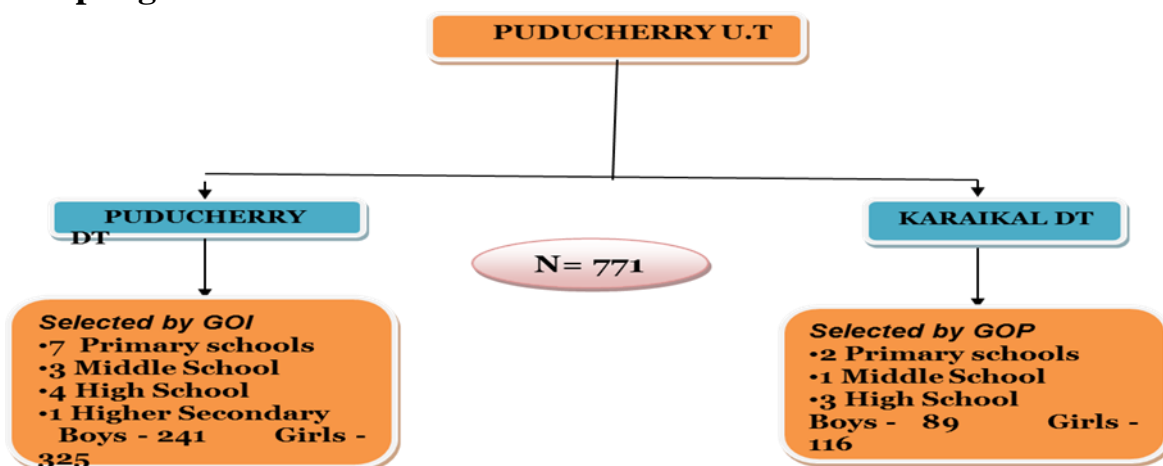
PUDUCHERRY U.T

PUDUCHERRY DT

N= 771

KARAIKAL DT

Selected by GOI
•7 Primary schools
•3 Middle School
•4 High School
•1 Higher Secondary
Boys - 241 Girls - 325

Selected by GOP
•2 Primary schools
•1 Middle School
•3 High School
Boys - 89 Girls - 116